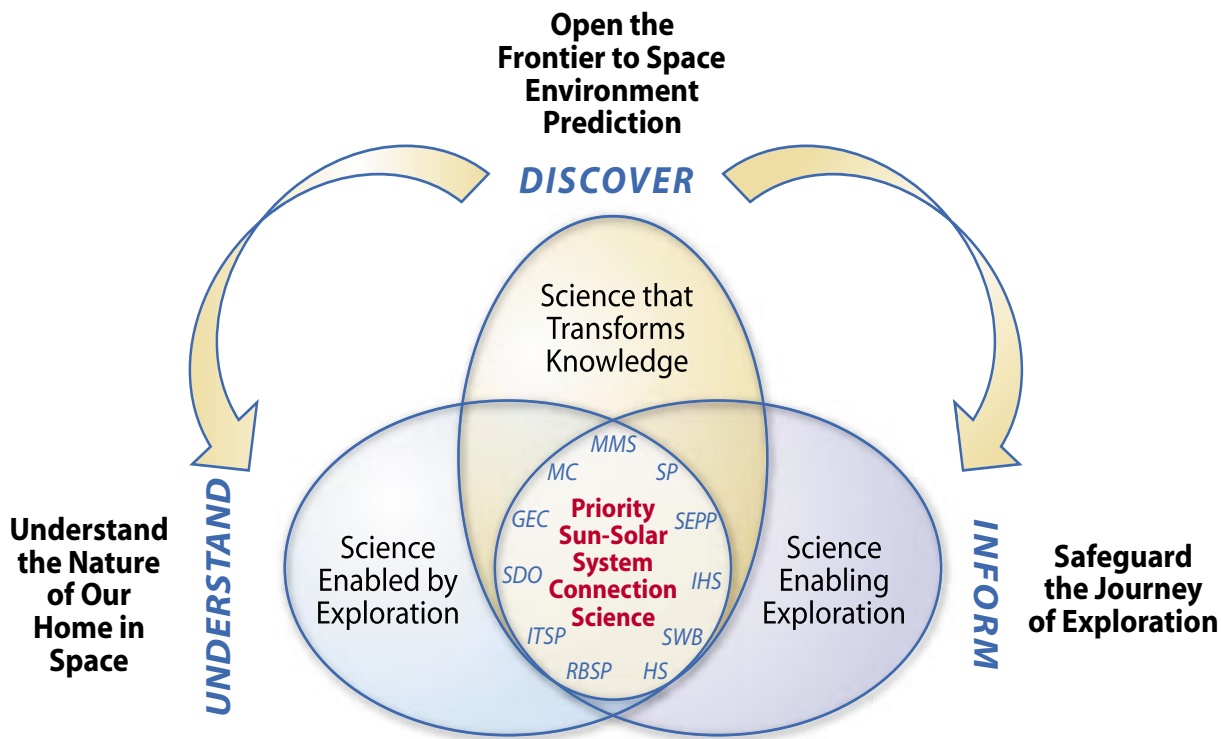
Open the Frontier to Space Environment Prediction

DISCOVER

Science that Transforms Knowledge

MMS
MC
SP
GEC
SEPP
SDO
IHS
ITSP
SWB
RBSP
HS

Priority Sun-Solar System Connection Science

Understand the Nature of Our Home in Space

UNDERSTAND

Science Enabled by Exploration

Science Enabling Exploration

INFORM

Safeguard the Journey of Exploration